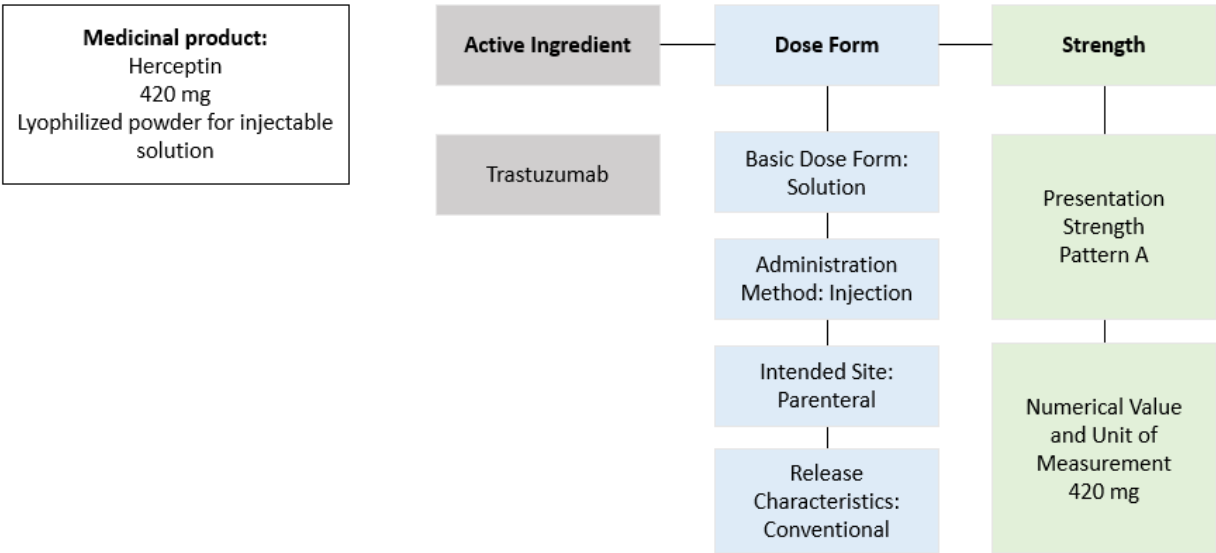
**Medicinal product:**
Herceptin
420 mg
Lyophilized powder for injectable solution

**Active Ingredient**

Trastuzumab

**Dose Form**

Basic Dose Form: Solution

Administration Method: Injection

Intended Site: Parenteral

Release Characteristics: Conventional

**Strength**

Presentation Strength Pattern A

Numerical Value and Unit of Measurement 420 mg